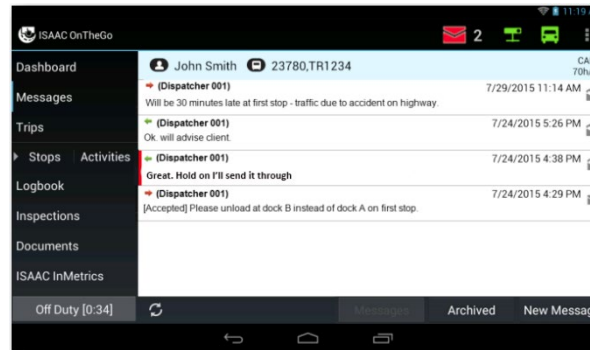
11:19

ISAAC OnTheGo

2

Dashboard

Messages

Trips

Stops | Activities

Logbook

Inspections

Documents

ISAAC InMetrics

Off Duty [0:34]

John Smith 23780,TR1234

CA
70h

(Dispatcher 001) 7/29/2015 11:14 AM
Will be 30 minutes late at first stop - traffic due to accident on highway.

(Dispatcher 001) 7/24/2015 5:26 PM
Ok. will advise client.

(Dispatcher 001) 7/24/2015 4:38 PM
Great. Hold on I'll send it through

(Dispatcher 001) 7/24/2015 4:29 PM
[Accepted] Please unload at dock B instead of dock A on first stop.

Messages

Archived

New Messag